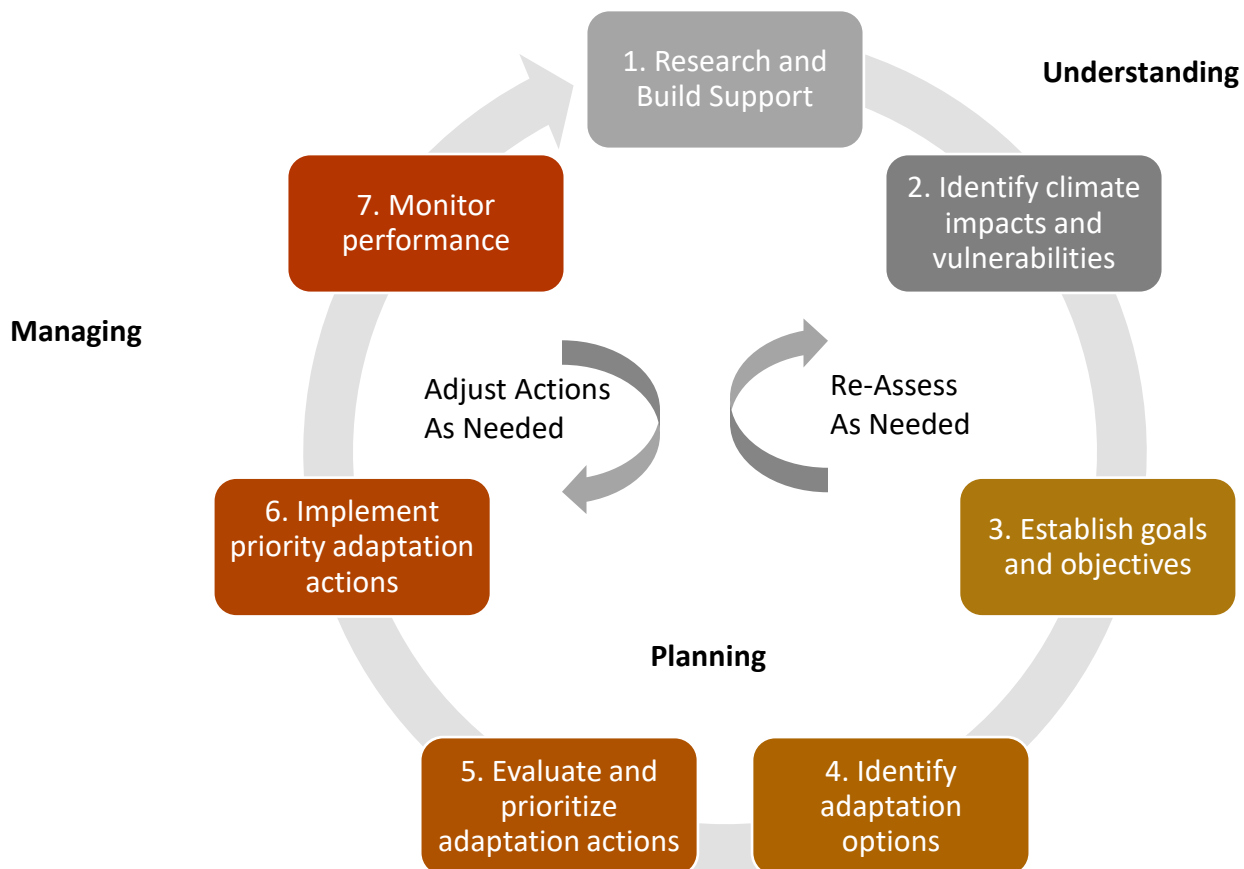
1. Research and Build Support

Understanding

2. Identify climate impacts and vulnerabilities

7. Monitor performance

Managing

Adjust Actions As Needed

Re-Assess As Needed

6. Implement priority adaptation actions

3. Establish goals and objectives

Planning

5. Evaluate and prioritize adaptation actions

4. Identify adaptation options